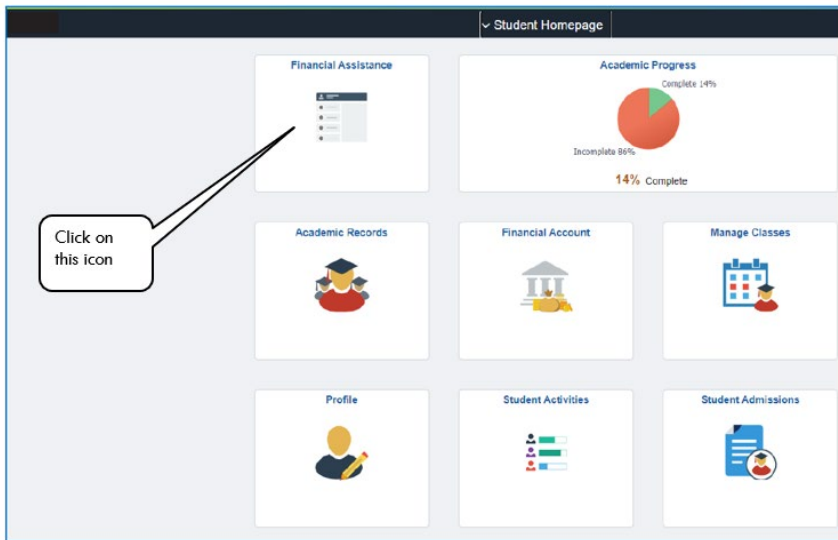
Student Homepage

Financial Assistance

Academic Progress

Complete 14%

Incomplete 86%

14% Complete

Click on this icon

Academic Records

Financial Account

Manage Classes

Profile

Student Activities

Student Admissions